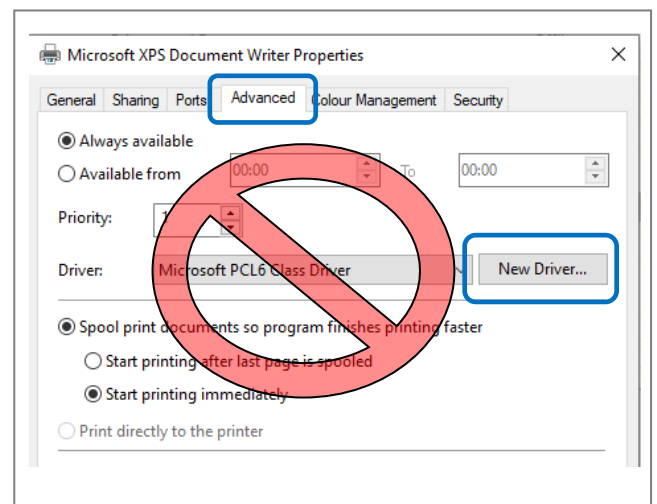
Microsoft XPS Document Writer Properties

×

General | Sharing | Ports | Advanced | Colour Management | Security

Always available

Available from 00:00 To 00:00

Priority: 1

Driver: Microsoft PCL6 Class Driver

New Driver...

Spool print documents so program finishes printing faster

Start printing after last page is spooled

Start printing immediately

Print directly to the printer